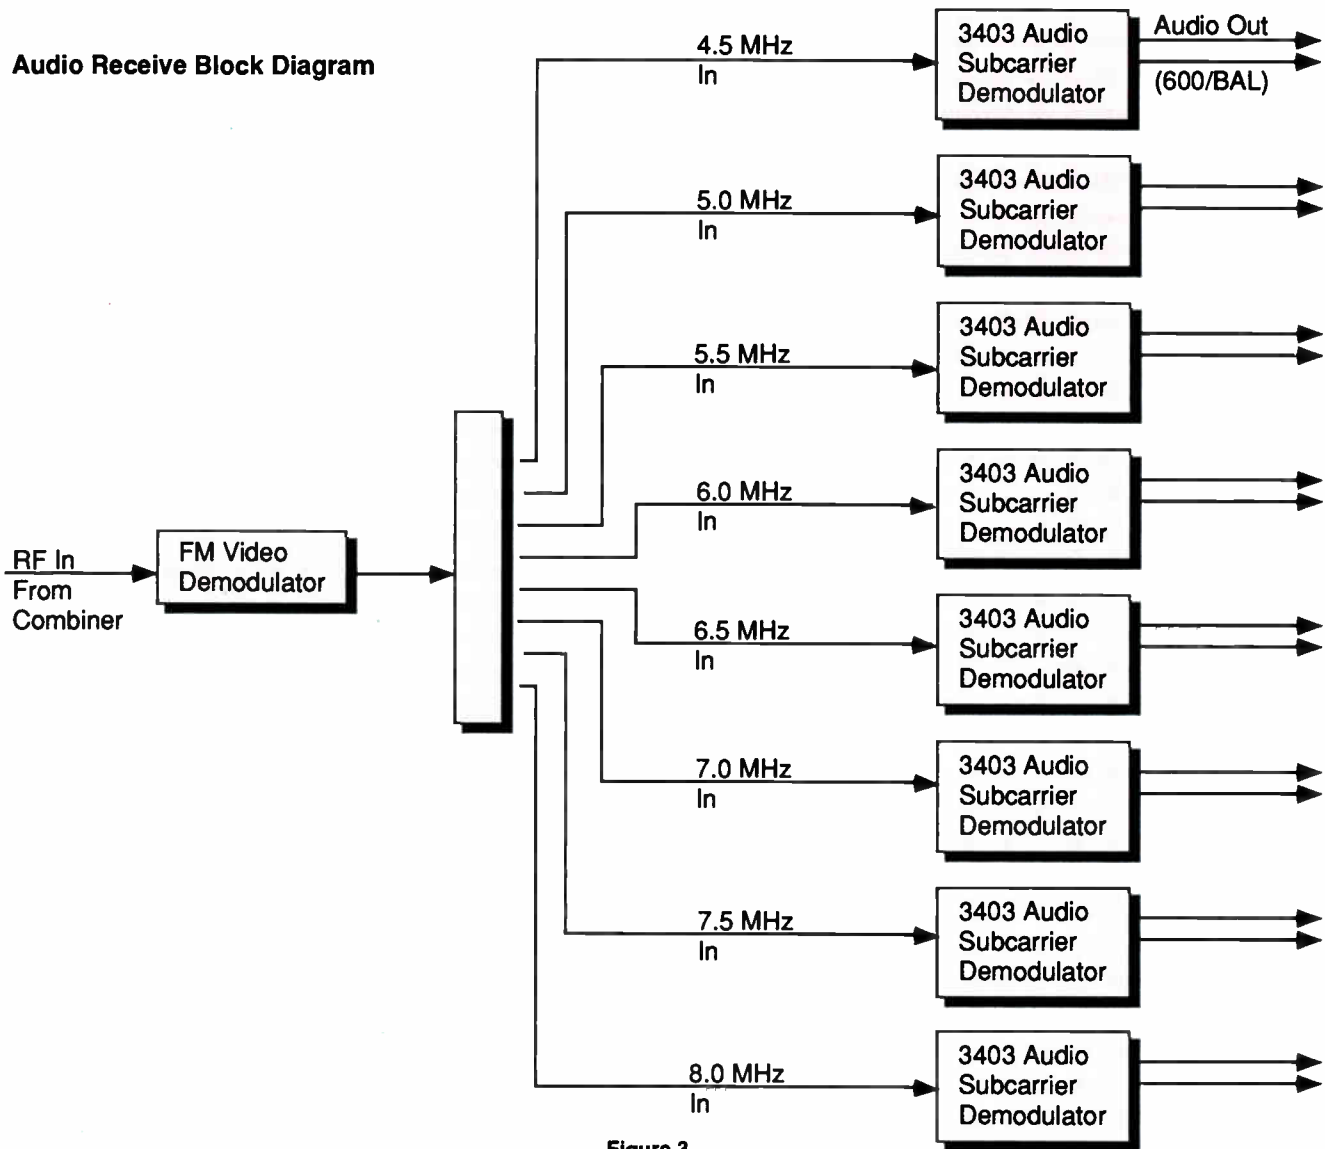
Audio Receive Block Diagram

RF In
From
Combiner

FM Video
Demodulator

4.5 MHz
In

3403 Audio
Subcarrier
Demodulator

Audio Out
(600/BAL)

5.0 MHz
In

3403 Audio
Subcarrier
Demodulator

5.5 MHz
In

3403 Audio
Subcarrier
Demodulator

6.0 MHz
In

3403 Audio
Subcarrier
Demodulator

6.5 MHz
In

3403 Audio
Subcarrier
Demodulator

7.0 MHz
In

3403 Audio
Subcarrier
Demodulator

7.5 MHz
In

3403 Audio
Subcarrier
Demodulator

8.0 MHz
In

3403 Audio
Subcarrier
Demodulator

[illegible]